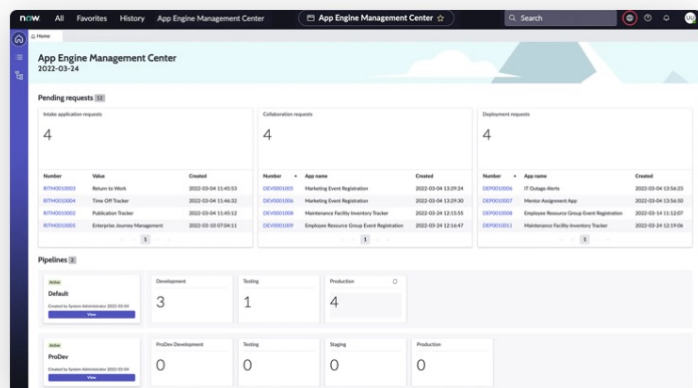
now All Favorites History App Engine Management Center

App Engine Management Center ☆

Search

Home

App Engine Management Center
2022-03-24

Pending requests 12

Intake application requests

4

| Number | Value | Created |
|---|---|---|
| RITM0010003 | Return to Work | 2022-03-04 11:45:53 |
| RITM0010004 | Time Off Tracker | 2022-03-04 11:46:32 |
| RITM0010002 | Publication Tracker | 2022-03-04 11:45:12 |
| RITM0010005 | Enterprise Journey Management | 2022-03-10 07:04:11 |

1

Collaboration requests

4

| Number | App name | Created |
|---|---|---|
| DEV0001005 | Marketing Event Registration | 2022-03-04 13:29:24 |
| DEV0001006 | Marketing Event Registration | 2022-03-04 13:29:30 |
| DEV0001008 | Maintenance Facility Inventory Tracker | 2022-03-24 12:15:55 |
| DEV0001009 | Employee Resource Group Event Registration | 2022-03-24 12:16:47 |

1

Deployment requests

4

| Number | App name | Created |
|---|---|---|
| DEP0001006 | IT Outage Alerts | 2022-03-04 13:56:25 |
| DEP0001007 | Mentor Assignment App | 2022-03-04 13:56:50 |
| DEP0001008 | Employee Resource Group Event Registration | 2022-03-14 11:12:07 |
| DEP0001011 | Maintenance Facility Inventory Tracker | 2022-03-24 12:19:06 |

1

Pipelines 2

Active
Default
Created by System Administrator 2022-03-04
View

Development
3

Testing
1

Production
4

Active
ProDev
Created by System Administrator 2022-03-04
View

ProDev Development
0

Testing
0

Staging
0

Production
0